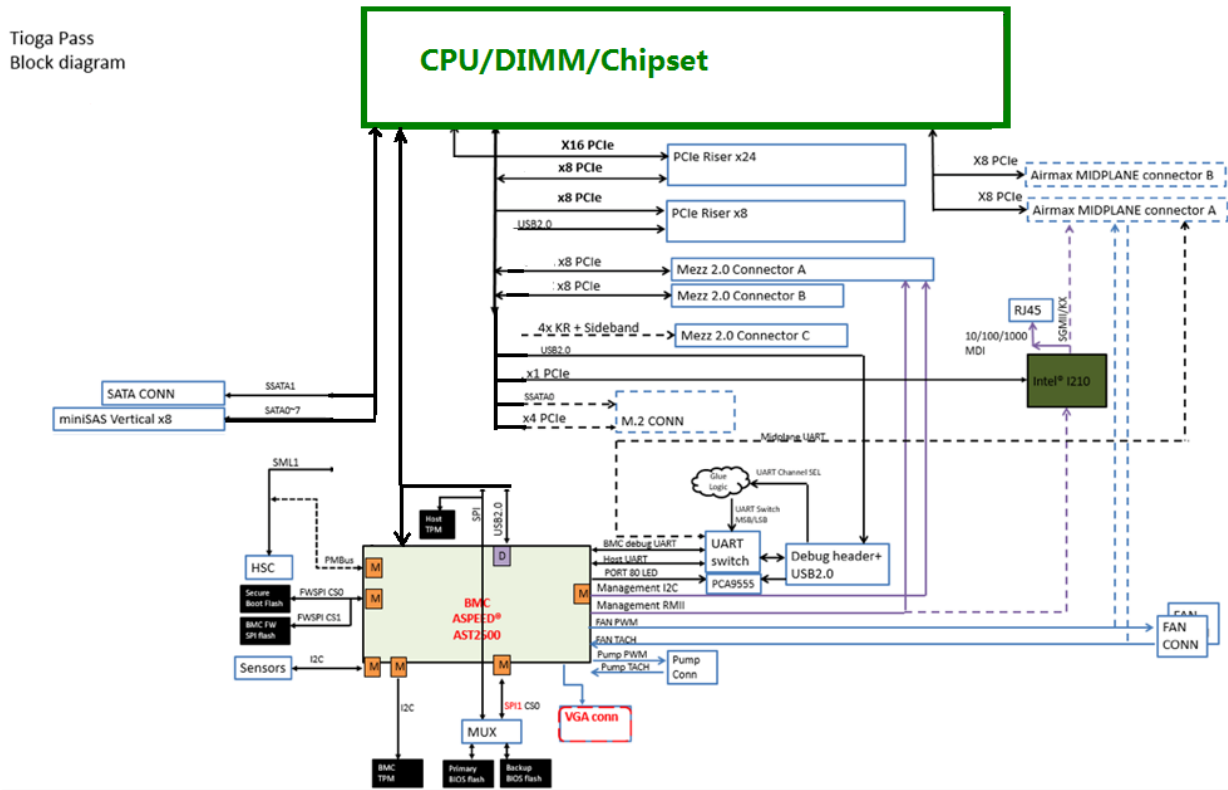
Tioga Pass
Block diagram

CPU/DIMM/Chipset

X16 PCIe
x8 PCIe
PCIe Riser x24
x8 PCIe
USB2.0
PCIe Riser x8
x8 PCIe
Mezz 2.0 Connector A
x8 PCIe
Mezz 2.0 Connector B
4x KR + Sideband
Mezz 2.0 Connector C
USB2.0
x1 PCIe
SSATA0
x4 PCIe
M.2 CONN

X8 PCIe
Airmax MIDPLANE connector B
X8 PCIe
Airmax MIDPLANE connector A
RJ45
SGMII/KX
10/100/1000 MDI
Intel® I210

SATA CONN
SSATA1
miniSAS Vertical x8
SATA0~7

Midplane UART
UART Channel SEL
Glue Logic
UART Switch MSB/LSB

SML1
HSC
PMBus
Host TPM
SPI
USB2.0
D
M
M
M
M
M
M
Secure Boot Flash
FWSPI CS0
BMC FW SPI flash
FWSPI CS1
Sensors
I2C
BMC ASPEED® AST2500
BMC debug UART
Host UART
PORT 80 LED
Management I2C
Management RMII
FAN PWM
FAN TACH
Pump PWM
Pump TACH
UART switch
PCA9555
Debug header+ USB2.0
Pump Conn
FAN
FAN CONN
VGA conn
I2C
SPI1 CS0
MUX
BMC TPM
Primary BIOS flash
Backup BIOS flash